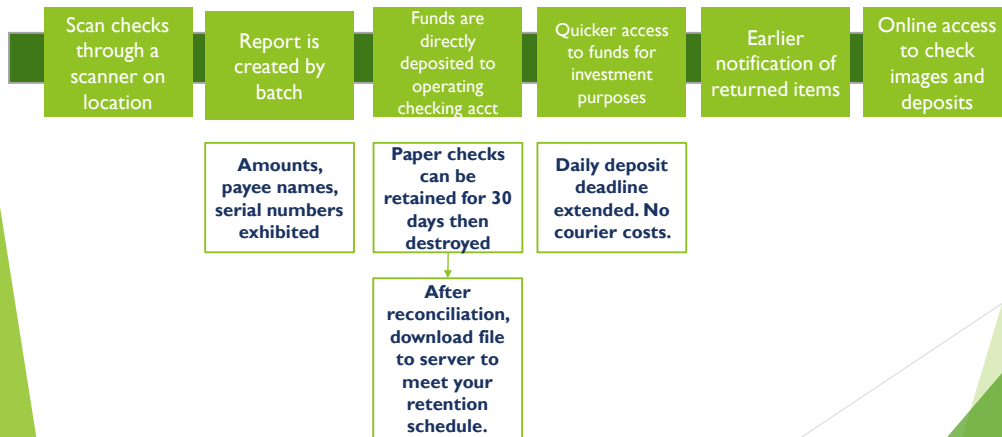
Scan checks through a scanner on location

Report is created by batch

Funds are directly deposited to operating checking acct

Quicker access to funds for investment purposes

Earlier notification of returned items

Online access to check images and deposits

Amounts, payee names, serial numbers exhibited

Paper checks can be retained for 30 days then destroyed

Daily deposit deadline extended. No courier costs.

After reconciliation, download file to server to meet your retention schedule.